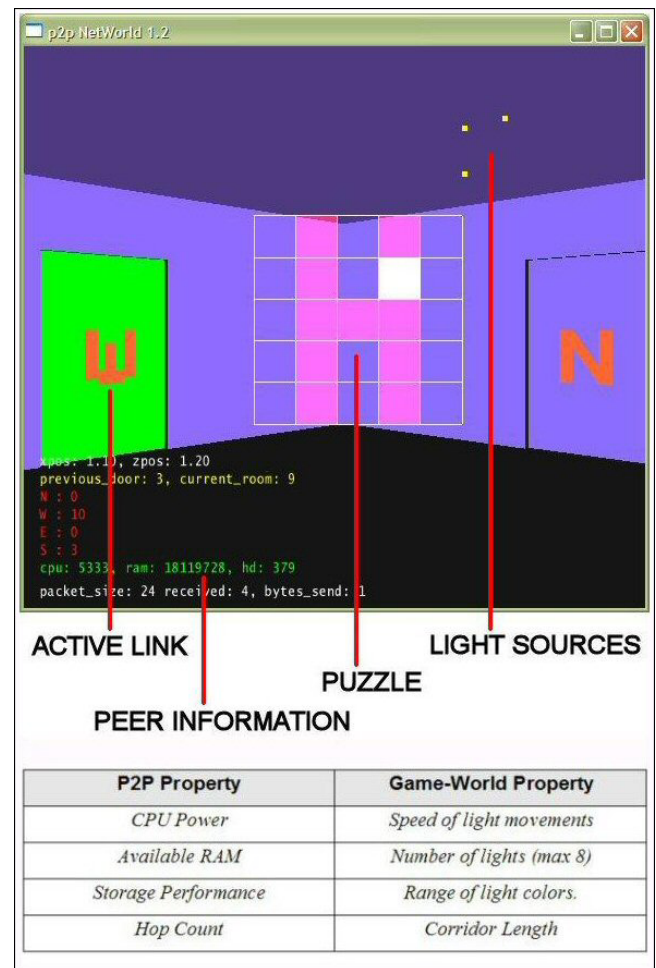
p2p NetWorld 1.2

W

N

xpos: 1.1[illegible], zpos: 1.20
previous_door: 3, current_room: 9
N : 0
W : 10
E : 0
S : 3
cpu: 5333, ram: 18119728, hd: 379
packet_size: 24 received: 4, bytes_send: 1

ACTIVE LINK

LIGHT SOURCES

PUZZLE

PEER INFORMATION

| P2P Property | Game-World Property |
|---|---|
| CPU Power | Speed of light movements |
| Available RAM | Number of lights (max 8) |
| Storage Performance | Range of light colors. |
| Hop Count | Corridor Length |